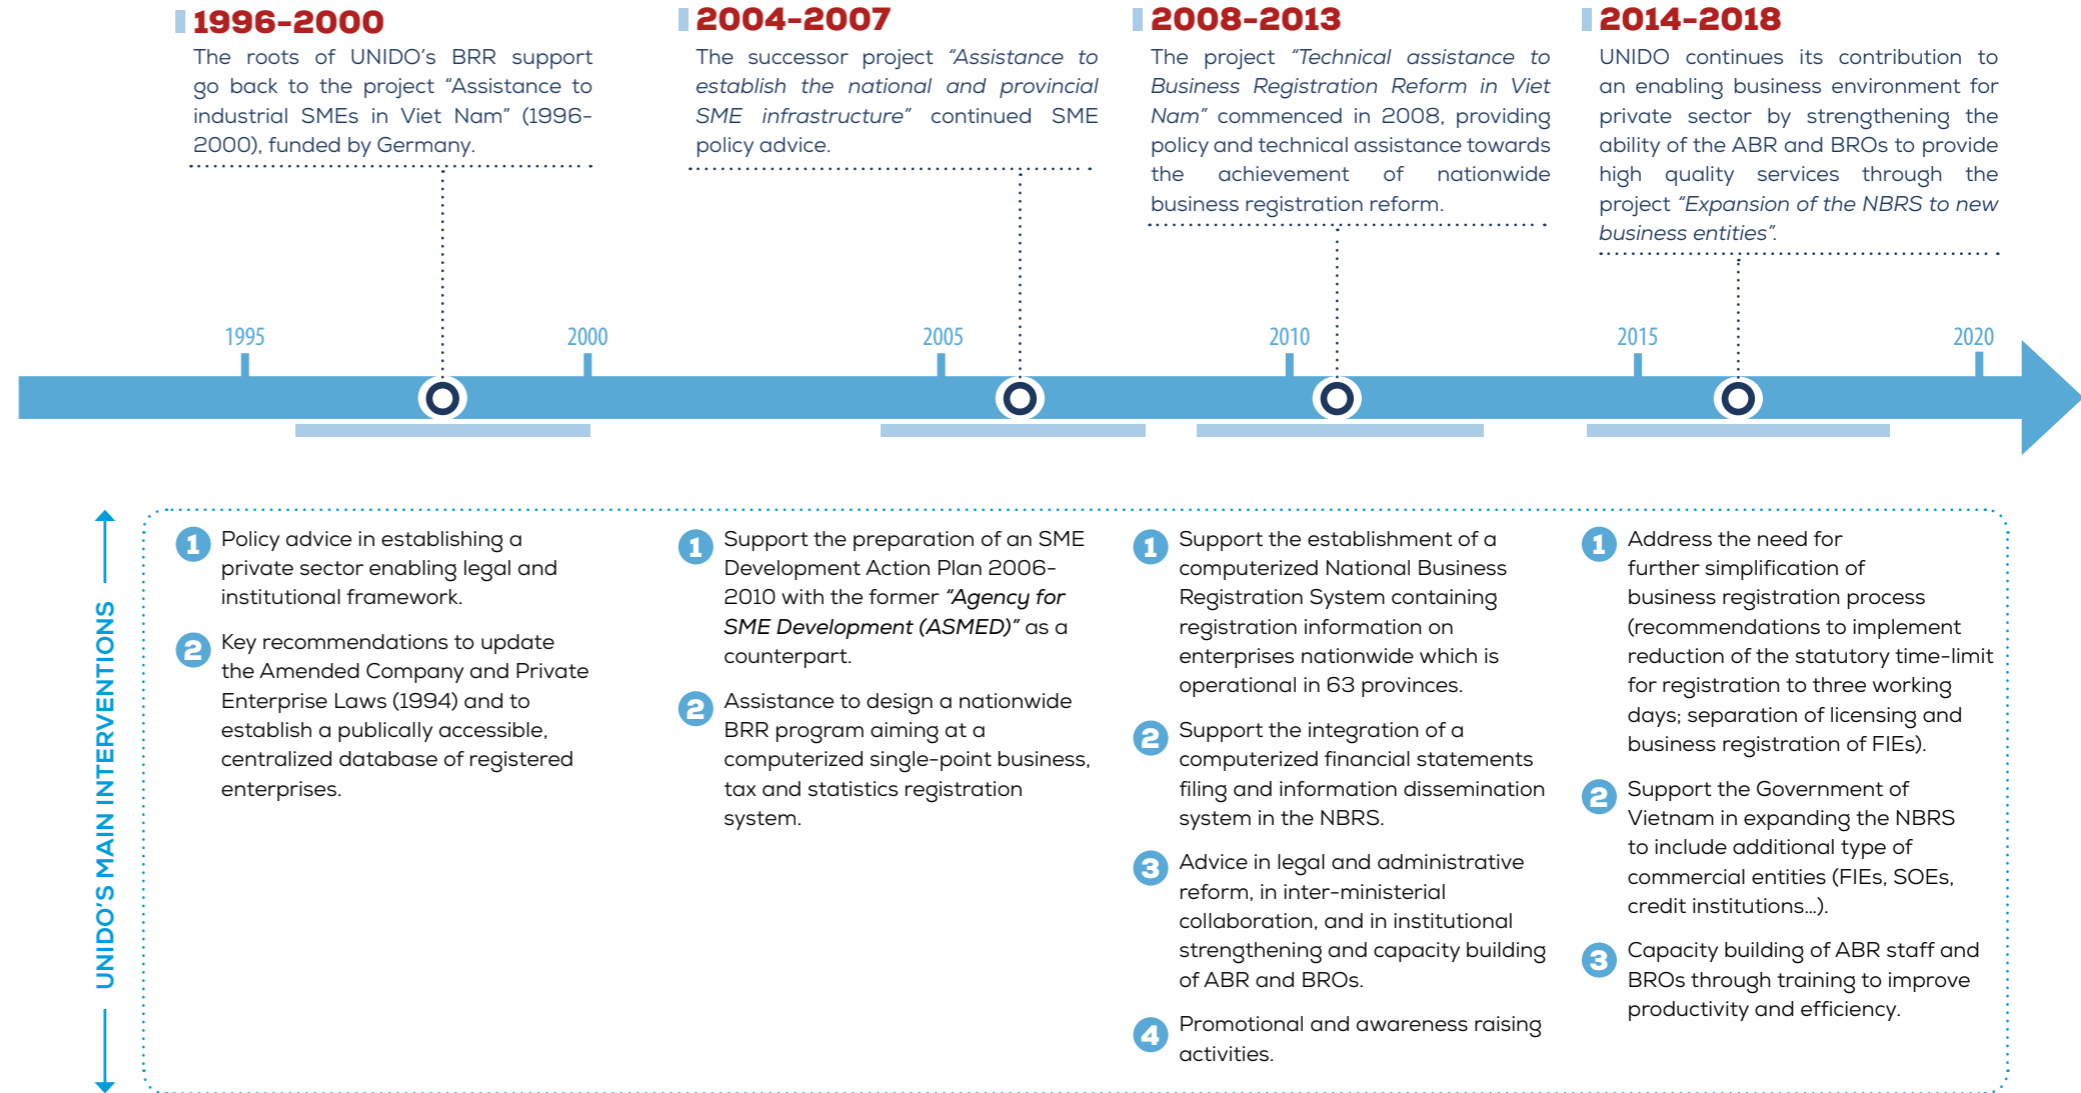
1996-2000
The roots of UNIDO's BRR support go back to the project "Assistance to industrial SMEs in Viet Nam" (1996-2000), funded by Germany.

2004-2007
The successor project *"Assistance to establish the national and provincial SME infrastructure"* continued SME policy advice.

2008-2013
The project *"Technical assistance to Business Registration Reform in Viet Nam"* commenced in 2008, providing policy and technical assistance towards the achievement of nationwide business registration reform.

2014-2018
UNIDO continues its contribution to an enabling business environment for private sector by strengthening the ability of the ABR and BROs to provide high quality services through the project *"Expansion of the NBRS to new business entities"*.

1995 2000 2005 2010 2015 2020

UNIDO'S MAIN INTERVENTIONS

1 Policy advice in establishing a private sector enabling legal and institutional framework.

2 Key recommendations to update the Amended Company and Private Enterprise Laws (1994) and to establish a publically accessible, centralized database of registered enterprises.

1 Support the preparation of an SME Development Action Plan 2006-2010 with the former *"Agency for SME Development (ASMED)"* as a counterpart.

2 Assistance to design a nationwide BRR program aiming at a computerized single-point business, tax and statistics registration system.

1 Support the establishment of a computerized National Business Registration System containing registration information on enterprises nationwide which is operational in 63 provinces.

2 Support the integration of a computerized financial statements filing and information dissemination system in the NBRS.

3 Advice in legal and administrative reform, in inter-ministerial collaboration, and in institutional strengthening and capacity building of ABR and BROs.

4 Promotional and awareness raising activities.

1 Address the need for further simplification of business registration process (recommendations to implement reduction of the statutory time-limit for registration to three working days; separation of licensing and business registration of FIEs).

2 Support the Government of Vietnam in expanding the NBRS to include additional type of commercial entities (FIEs, SOEs, credit institutions...).

3 Capacity building of ABR staff and BROs through training to improve productivity and efficiency.